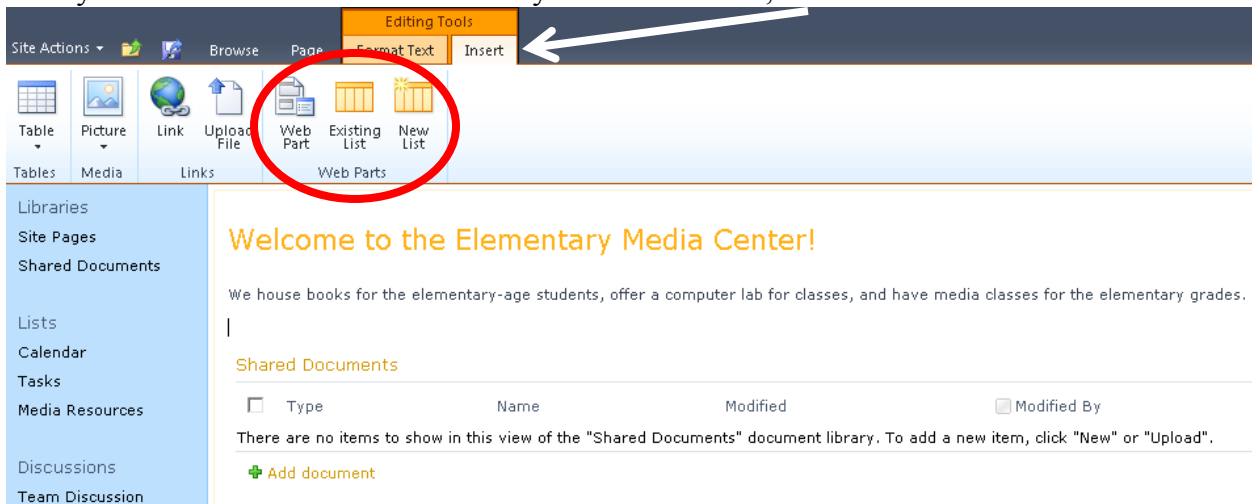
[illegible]

Editing Tools

Site Actions Browse Page Format Text Insert

Table Picture Link Upload File Web Part Existing List New List

Tables Media Links Web Parts

Libraries
Site Pages
Shared Documents

Lists
Calendar
Tasks
Media Resources

Discussions
Team Discussion

Welcome to the Elementary Media Center!

We house books for the elementary-age students, offer a computer lab for classes, and have media classes for the elementary grades.

Shared Documents

| Type | Name | Modified | Modified By |
|---|---|---|---|

There are no items to show in this view of the "Shared Documents" document library. To add a new item, click "New" or "Upload".

Add document